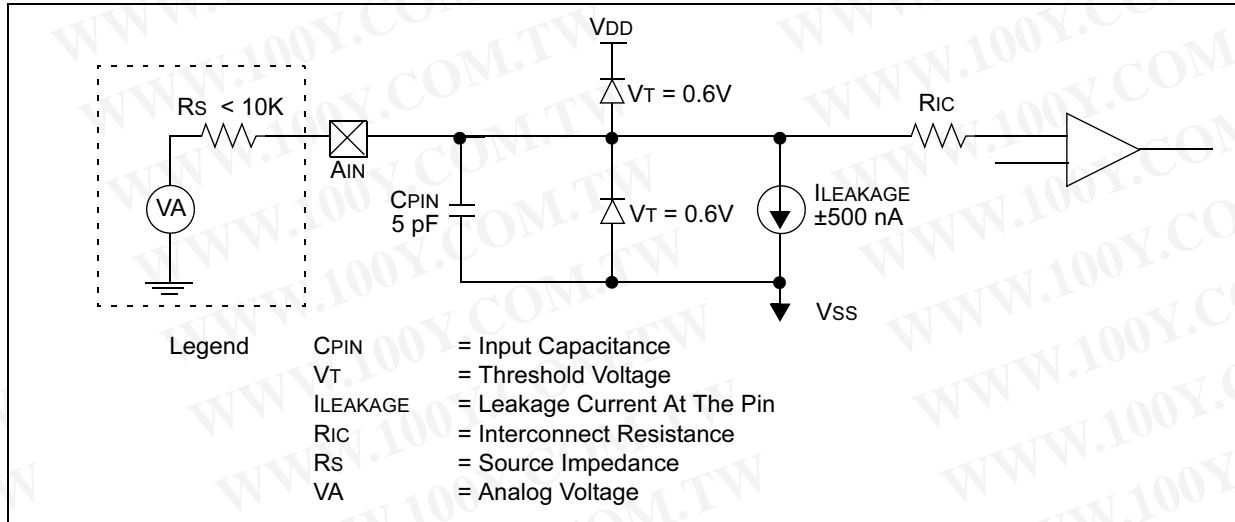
VDD

RS < 10K

VT = 0.6V

RIC

AIN

VA

CPIN
5 pF

VT = 0.6V

ILEAKAGE
±500 nA

VSS

Legend CPIN = Input Capacitance
VT = Threshold Voltage
ILEAKAGE = Leakage Current At The Pin
RIC = Interconnect Resistance
RS = Source Impedance
VA = Analog Voltage

WWW.100Y.COM.TW